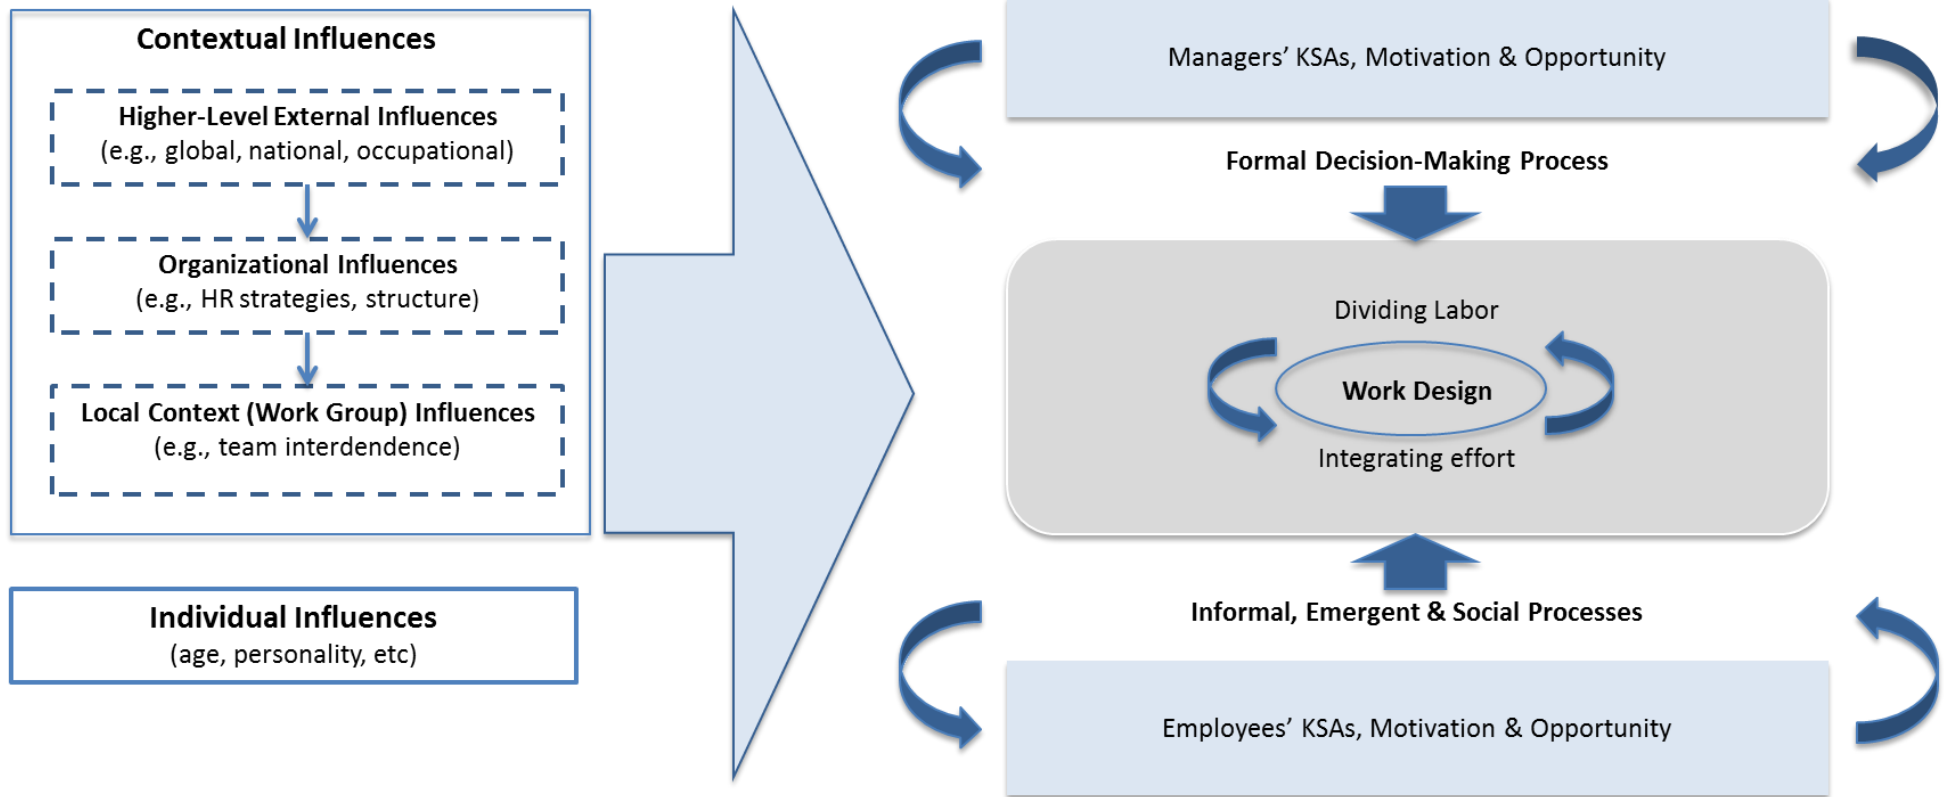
Contextual Influences

Higher-Level External Influences
(e.g., global, national, occupational)

Organizational Influences
(e.g., HR strategies, structure)

Local Context (Work Group) Influences
(e.g., team interdendence)

Individual Influences
(age, personality, etc)

Managers' KSAs, Motivation & Opportunity

Formal Decision-Making Process

Dividing Labor

Work Design

Integrating effort

Informal, Emergent & Social Processes

Employees' KSAs, Motivation & Opportunity